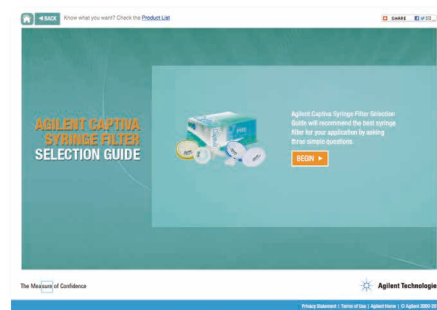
◄ BACK Know what you want? Check the Product List

SHARE

AGILENT CAPTIVA SYRINGE FILTER SELECTION GUIDE

Agilent Captiva Syringe Filter Selection Guide will recommend the best syringe filter for your application by asking three simple questions.

BEGIN ►

The Measure of Confidence

Agilent Technologie

Privacy Statement | Terms of Use | Agilent Home | © Agilent 2000-20